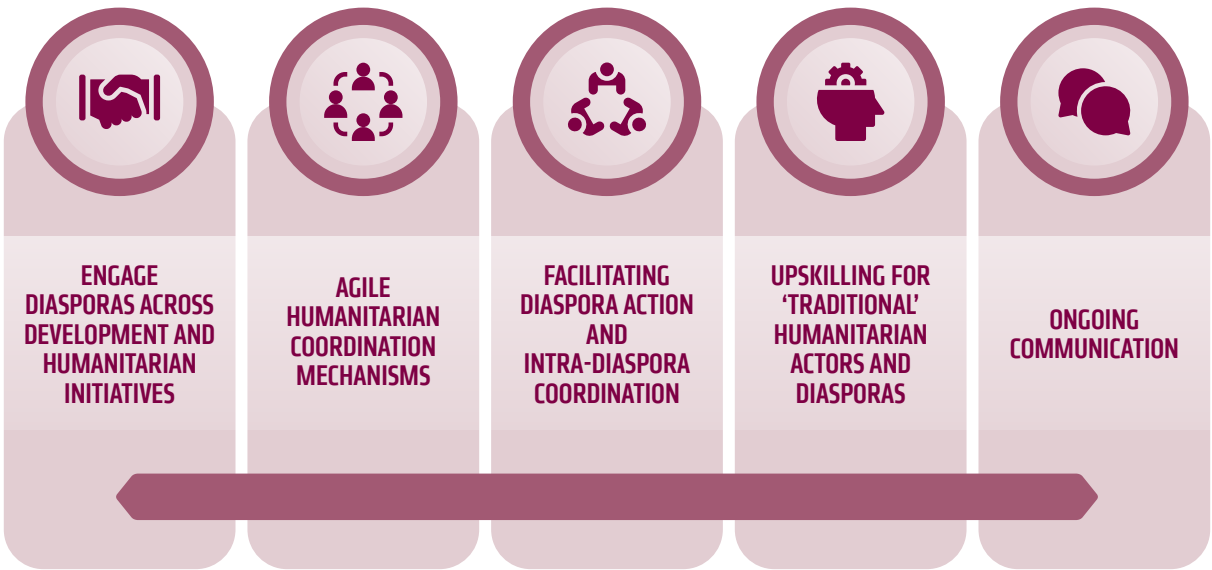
ENGAGE DIASPORAS ACROSS DEVELOPMENT AND HUMANITARIAN INITIATIVES

AGILE HUMANITARIAN COORDINATION MECHANISMS

FACILITATING DIASPORA ACTION AND INTRA-DIASPORA COORDINATION

UPSKILLING FOR 'TRADITIONAL' HUMANITARIAN ACTORS AND DIASPORAS

ONGOING COMMUNICATION